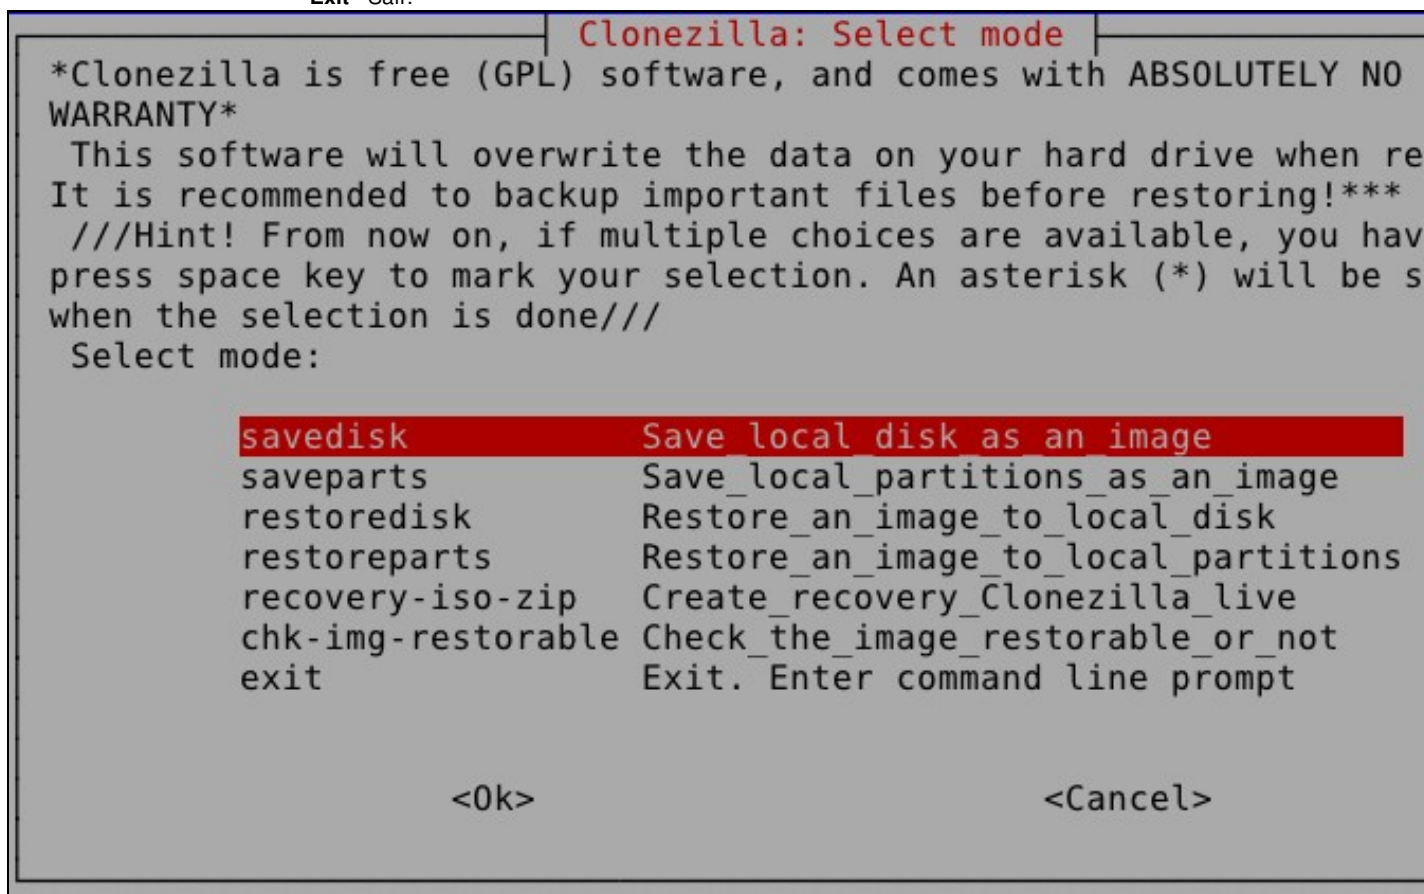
Exit Salir.

Clonezilla: Select mode

*Clonezilla is free (GPL) software, and comes with ABSOLUTELY NO WARRANTY*
This software will overwrite the data on your hard drive when re
It is recommended to backup important files before restoring!***
///Hint! From now on, if multiple choices are available, you hav
press space key to mark your selection. An asterisk (*) will be s
when the selection is done///
Select mode:

savedisk Save_local_disk_as_an_image
saveparts Save_local_partitions_as_an_image
restoredisk Restore_an_image_to_local_disk
restoreparts Restore_an_image_to_local_partitions
recovery-iso-zip Create_recovery_Clonezilla_live
chk-img-restorable Check_the_image_restorable_or_not
exit Exit. Enter command line prompt

<Ok> <Cancel>